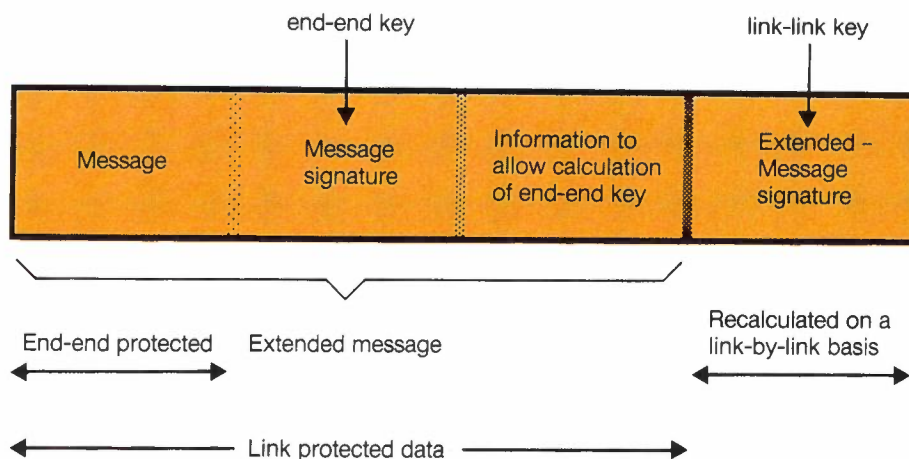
end-end key

link-link key

Message

Message signature

Information to allow calculation of end-end key

Extended - Message signature

End-end protected

Extended message

Recalculated on a link-by-link basis

Link protected data